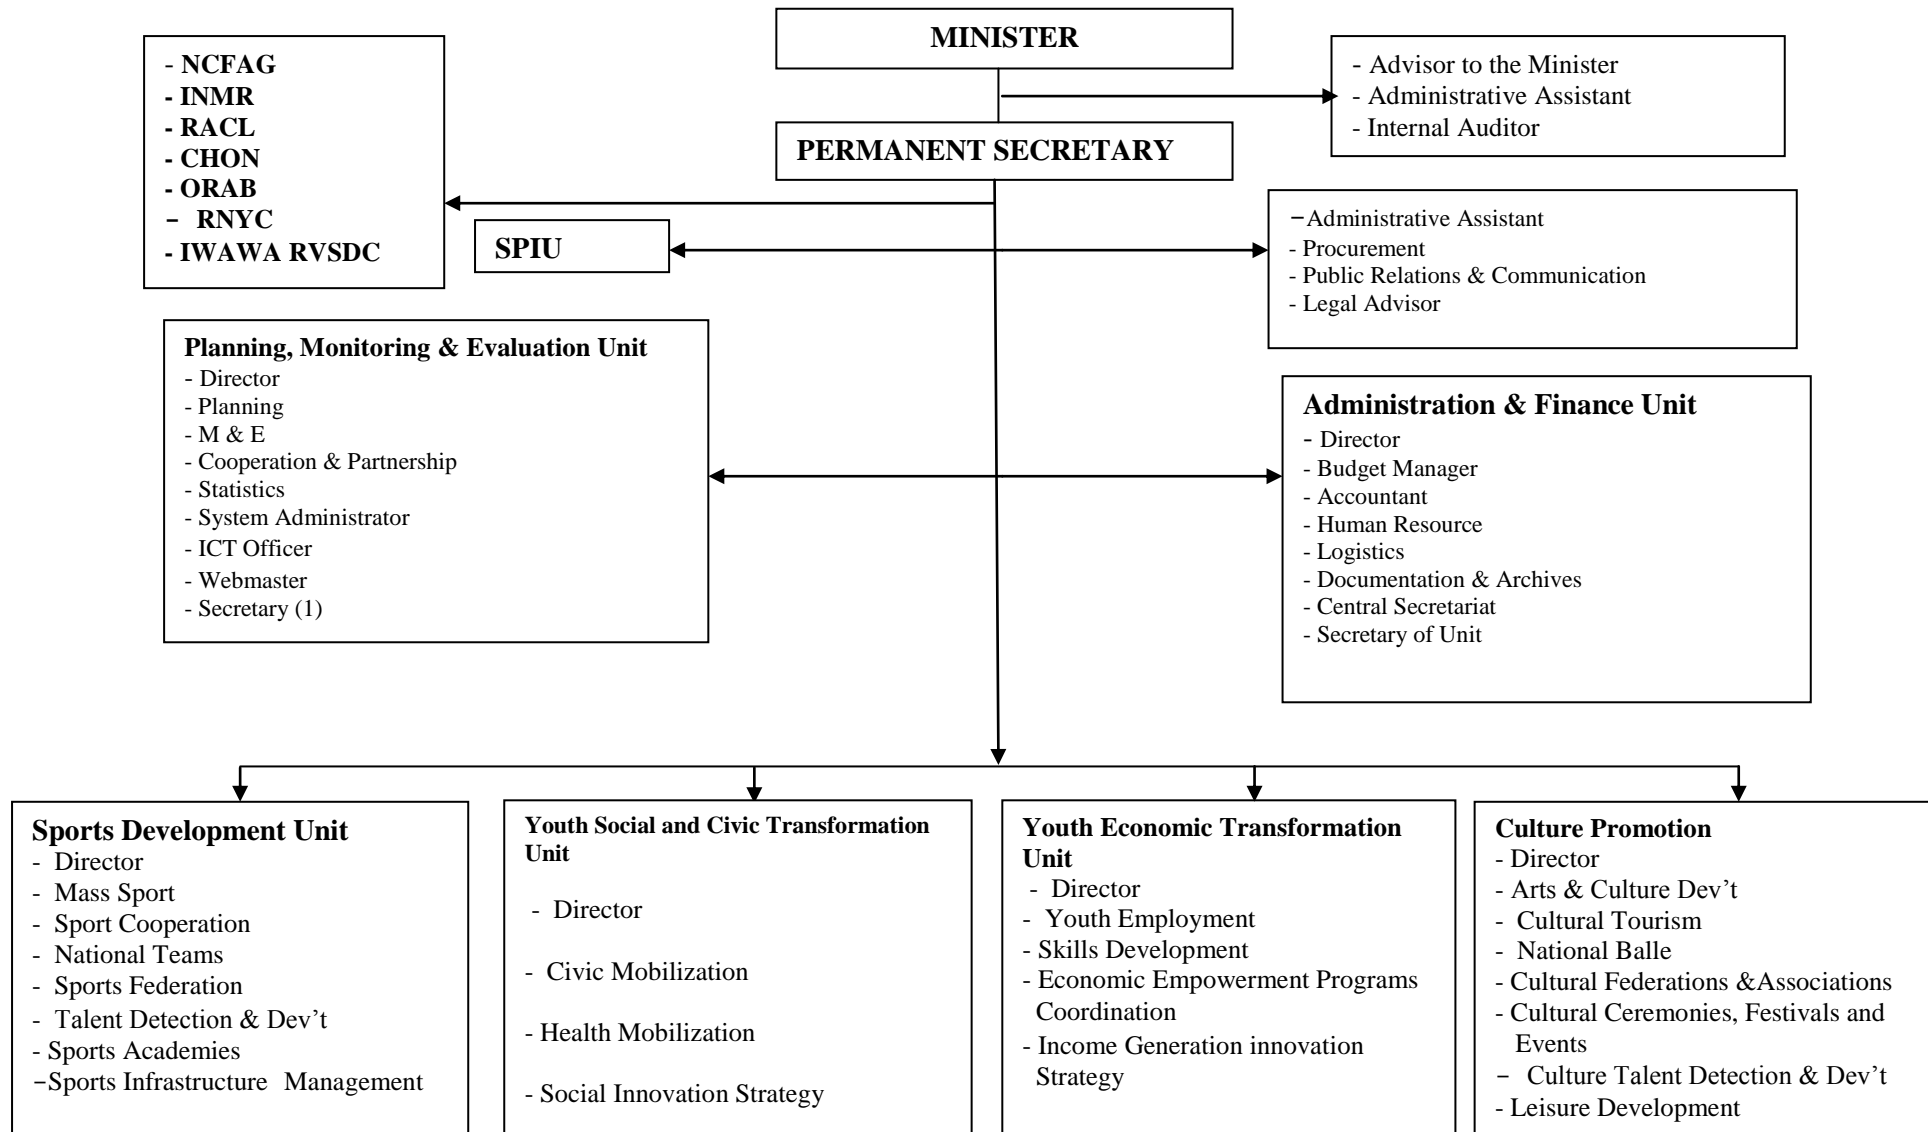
MINISTER

- NCFAG
- INMR
- RACL
- CHON
- ORAB
- RNYC
- IWAWA RVSDC

- Advisor to the Minister
- Administrative Assistant
- Internal Auditor

PERMANENT SECRETARY

SPIU

-Administrative Assistant
- Procurement
- Public Relations & Communication
- Legal Advisor

Planning, Monitoring & Evaluation Unit
- Director
- Planning
- M & E
- Cooperation & Partnership
- Statistics
- System Administrator
- ICT Officer
- Webmaster
- Secretary (1)

Administration & Finance Unit
- Director
- Budget Manager
- Accountant
- Human Resource
- Logistics
- Documentation & Archives
- Central Secretariat
- Secretary of Unit

Sports Development Unit
- Director
- Mass Sport
- Sport Cooperation
- National Teams
- Sports Federation
- Talent Detection & Dev't
- Sports Academies
-Sports Infrastructure Management

Youth Social and Civic Transformation Unit
- Director
- Civic Mobilization
- Health Mobilization
- Social Innovation Strategy

Youth Economic Transformation Unit
- Director
- Youth Employment
- Skills Development
- Economic Empowerment Programs Coordination
- Income Generation innovation Strategy

Culture Promotion
- Director
- Arts & Culture Dev't
- Cultural Tourism
- National Balle
- Cultural Federations &Associations
- Cultural Ceremonies, Festivals and Events
- Culture Talent Detection & Dev't
- Leisure Development